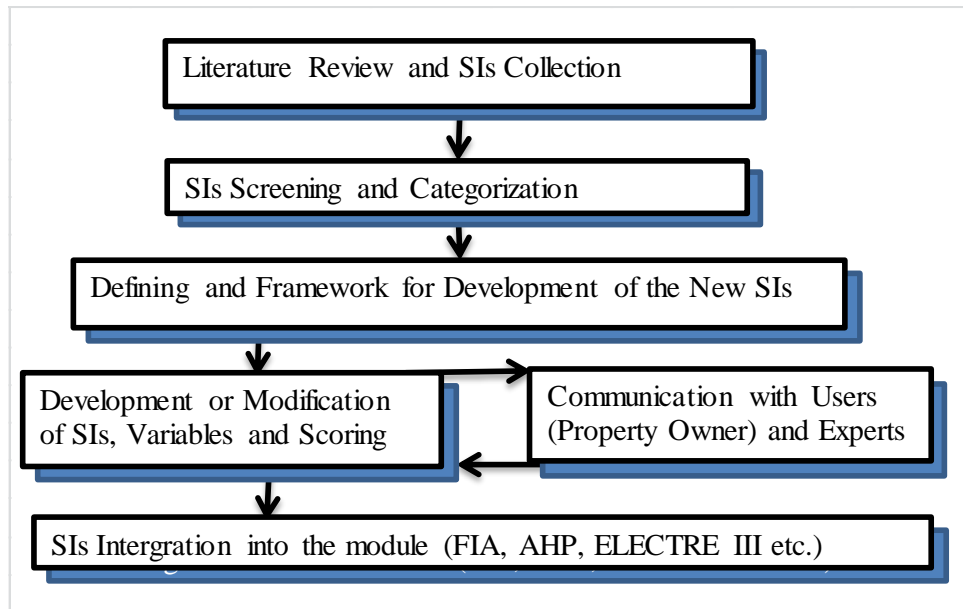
Literature Review and SIs Collection

SIs Screening and Categorization

Defining and Framework for Development of the New SIs

Development or Modification of SIs, Variables and Scoring

Communication with Users (Property Owner) and Experts

SIs Intergration into the module (FIA, AHP, ELECTRE III etc.)